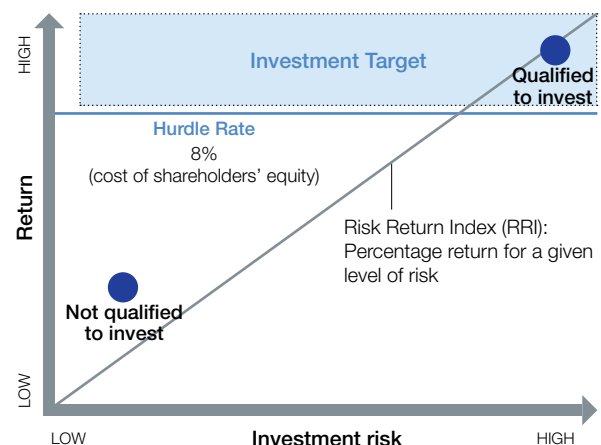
HIGH

Investment Target

Qualified to invest

Hurdle Rate
8%
(cost of shareholders' equity)

Return

Risk Return Index (RRI):
Percentage return for a given level of risk

Not qualified to invest

LOW

LOW

Investment risk

HIGH